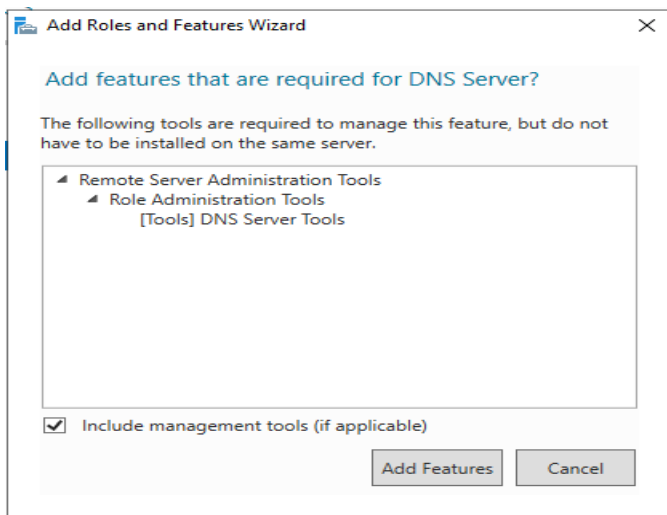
Add Roles and Features Wizard

×

Add features that are required for DNS Server?

The following tools are required to manage this feature, but do not have to be installed on the same server.

◢ Remote Server Administration Tools
◢ Role Administration Tools
[Tools] DNS Server Tools

☑ Include management tools (if applicable)

Add Features

Cancel